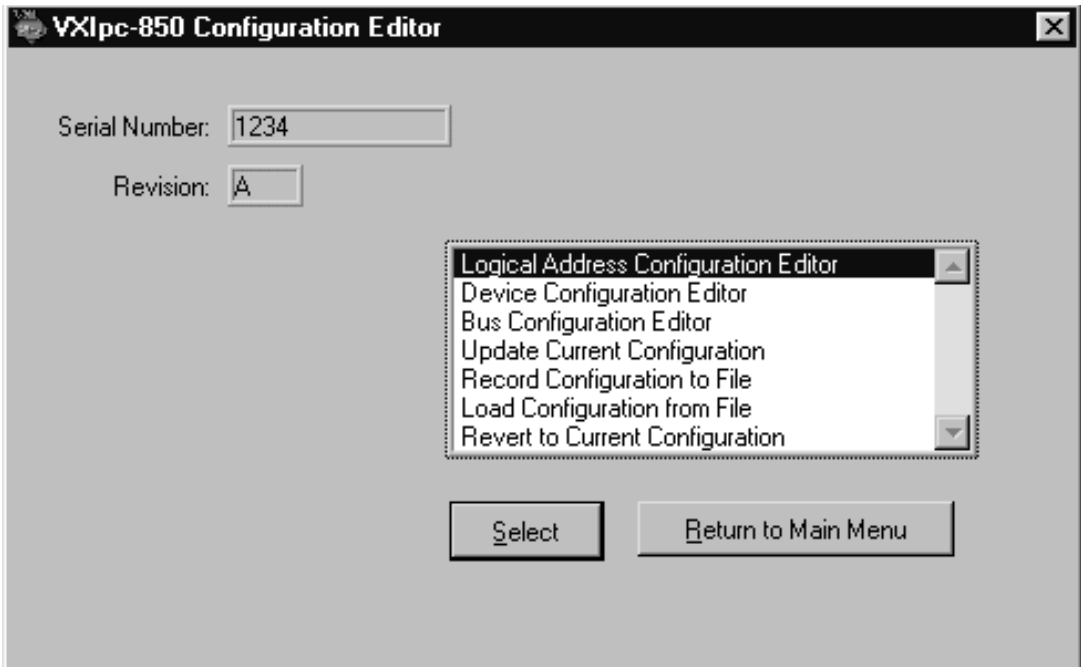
VXIpc-850 Configuration Editor

Serial Number: 1234

Revision: A

Logical Address Configuration Editor
Device Configuration Editor
Bus Configuration Editor
Update Current Configuration
Record Configuration to File
Load Configuration from File
Revert to Current Configuration

Select

Return to Main Menu